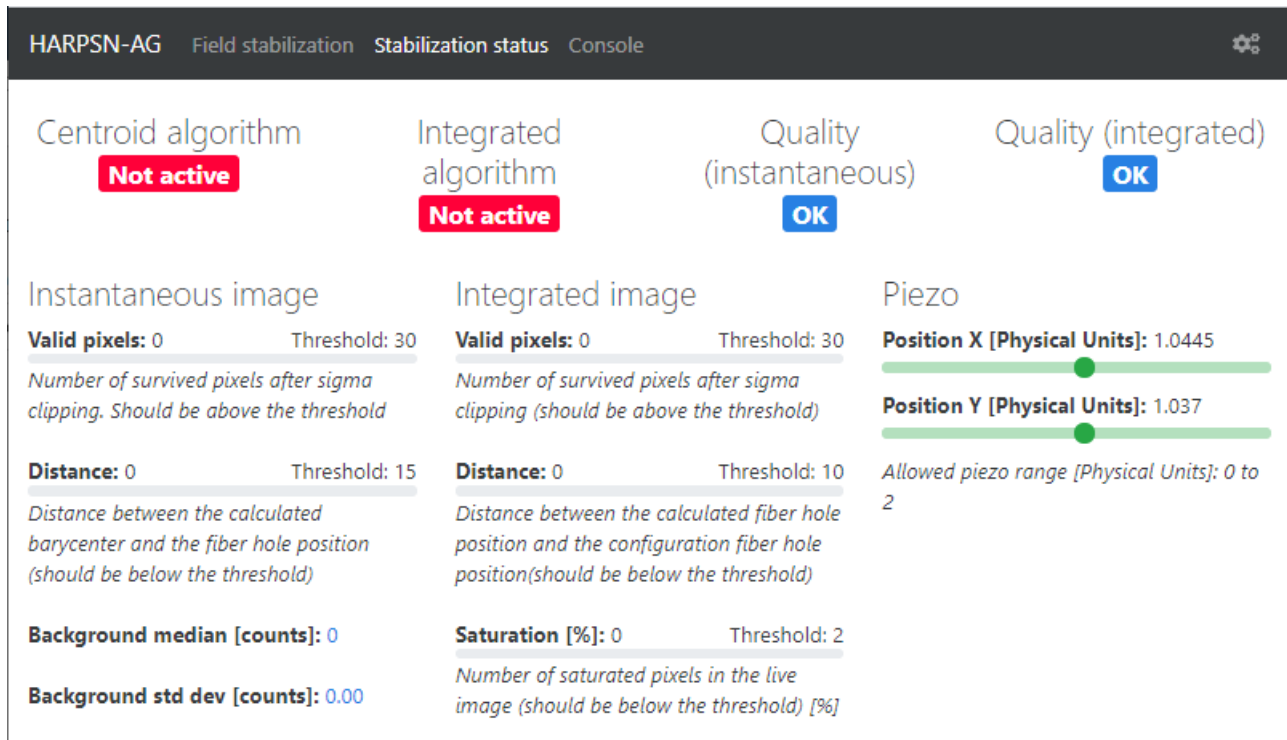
HARPSN-AG Field stabilization Stabilization status Console

Centroid algorithm
Not active

Integrated algorithm
Not active

Quality (instantaneous)
OK

Quality (integrated)
OK

Instantaneous image

**Valid pixels:** 0 Threshold: 30

*Number of survived pixels after sigma clipping. Should be above the threshold*

**Distance:** 0 Threshold: 15

*Distance between the calculated barycenter and the fiber hole position (should be below the threshold)*

**Background median [counts]:** 0

**Background std dev [counts]:** 0.00

Integrated image

**Valid pixels:** 0 Threshold: 30

*Number of survived pixels after sigma clipping (should be above the threshold)*

**Distance:** 0 Threshold: 10

*Distance between the calculated fiber hole position and the configuration fiber hole position(should be below the threshold)*

**Saturation [%]:** 0 Threshold: 2

*Number of saturated pixels in the live image (should be below the threshold) [%]*

Piezo

**Position X [Physical Units]:** 1.0445

**Position Y [Physical Units]:** 1.037

*Allowed piezo range [Physical Units]: 0 to 2*